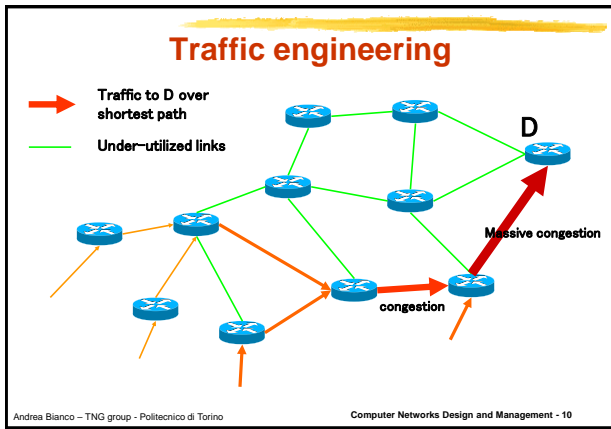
Traffic engineering

Traffic to D over shortest path

Under-utilized links

D

Massive congestion

congestion

Andrea Bianco – TNG group - Politecnico di Torino

Computer Networks Design and Management - 10